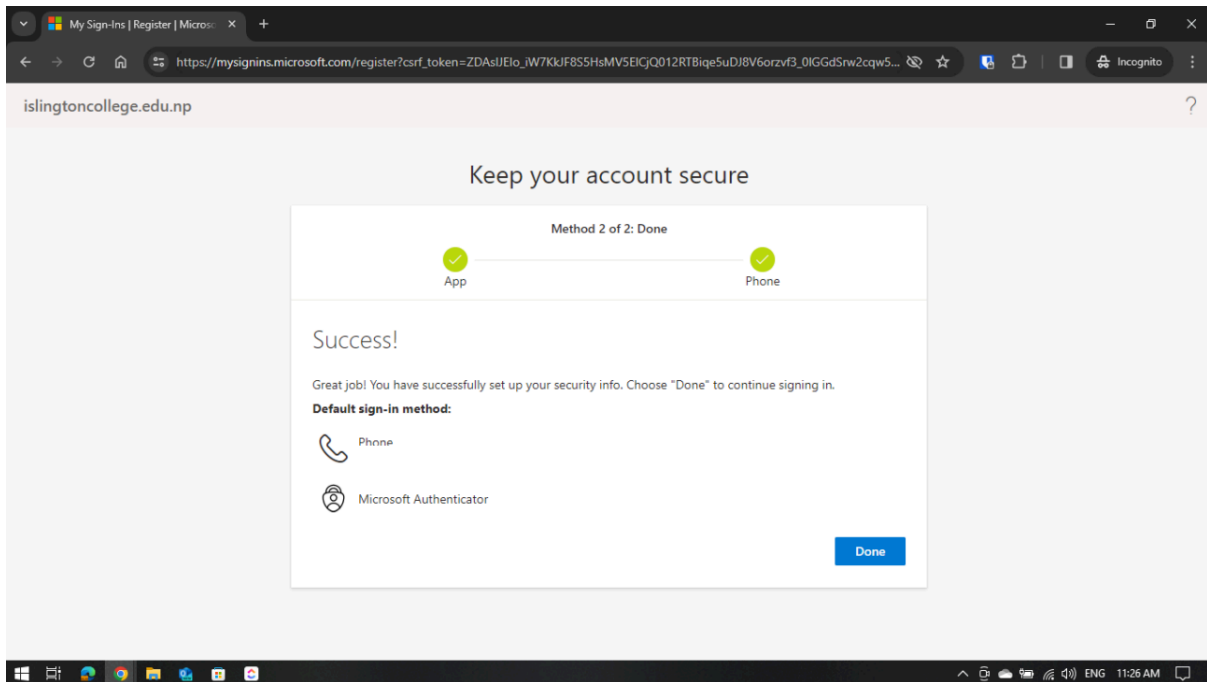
My Sign-Ins | Register | Microsc ×

https://mysignins.microsoft.com/register?csrf_token=ZDAslJElo_iW7KkJF8S5HsMV5EICjQ012RTBiqe5uDJ8V6orzvf3_0lGGdSrw2cqw5...

Incognito

islingtoncollege.edu.np

?

Keep your account secure

Method 2 of 2: Done

App

Phone

Success!

Great job! You have successfully set up your security info. Choose "Done" to continue signing in.

Default sign-in method:

Phone

Microsoft Authenticator

Done

ENG 11:26 AM